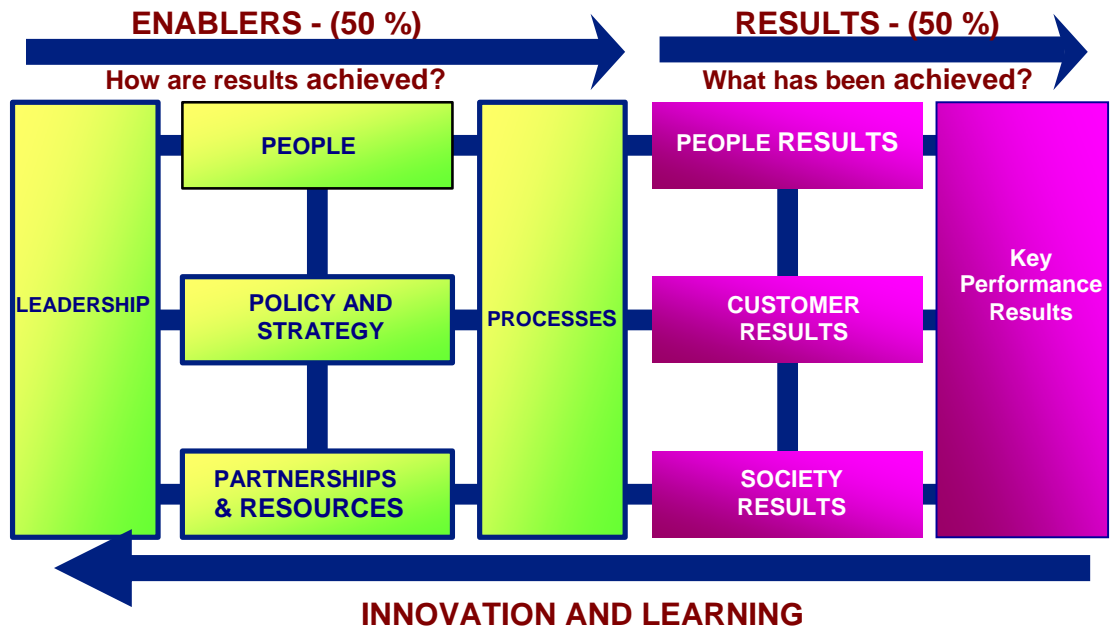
ENABLERS - (50 %)

How are results achieved?

RESULTS - (50 %)

What has been achieved?

LEADERSHIP

PEOPLE

POLICY AND STRATEGY

PARTNERSHIPS & RESOURCES

PROCESSES

PEOPLE RESULTS

CUSTOMER RESULTS

SOCIETY RESULTS

Key Performance Results

INNOVATION AND LEARNING